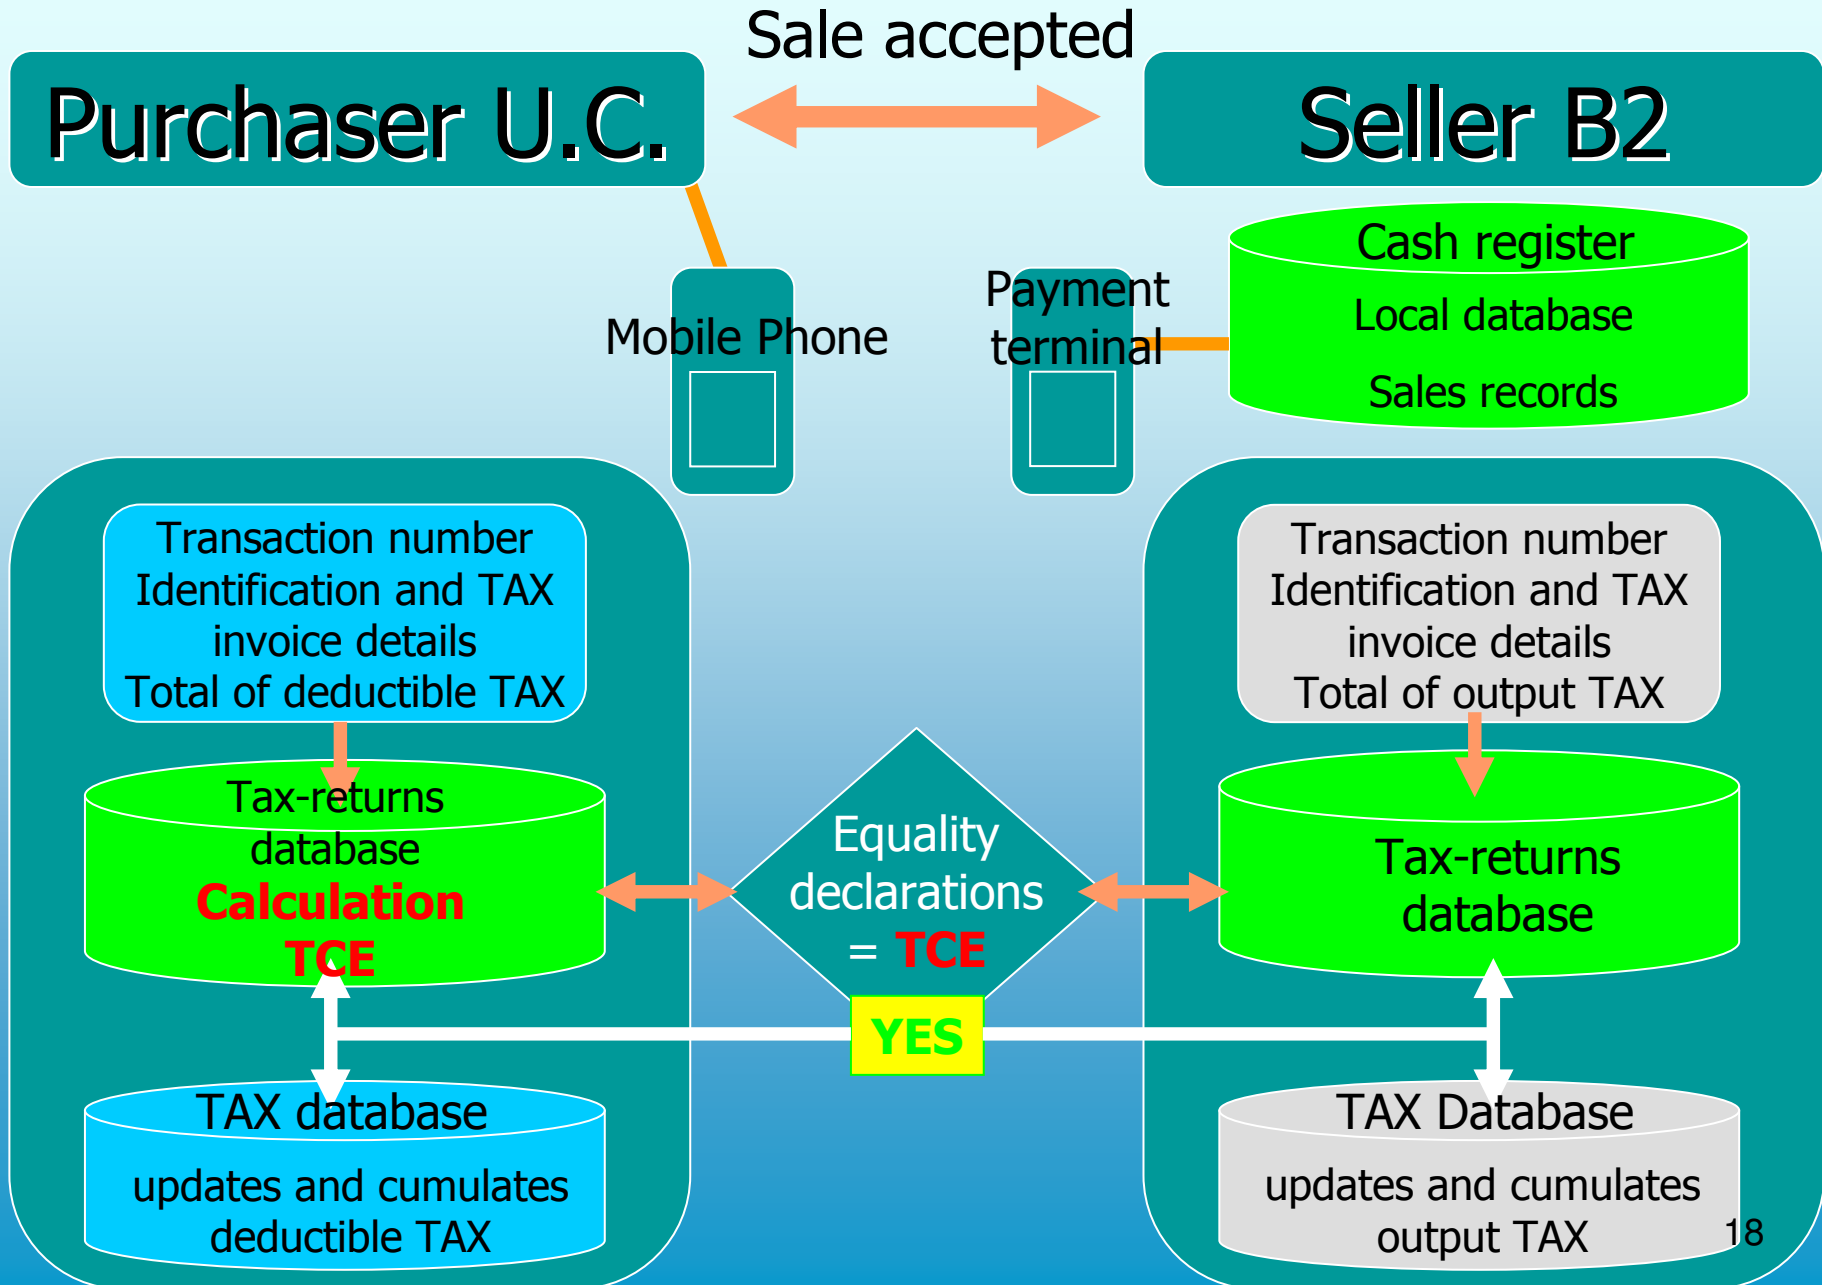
Sale accepted

Purchaser U.C.

Seller B2

Mobile Phone

Payment terminal

Cash register

Local database

Sales records

Transaction number
Identification and TAX
invoice details
Total of deductible TAX

Tax-returns database
Calculation
TCE

Equality declarations
= TCE

YES

Transaction number
Identification and TAX
invoice details
Total of output TAX

Tax-returns database

TAX database
updates and cumulates deductible TAX

TAX Database
updates and cumulates output TAX

18